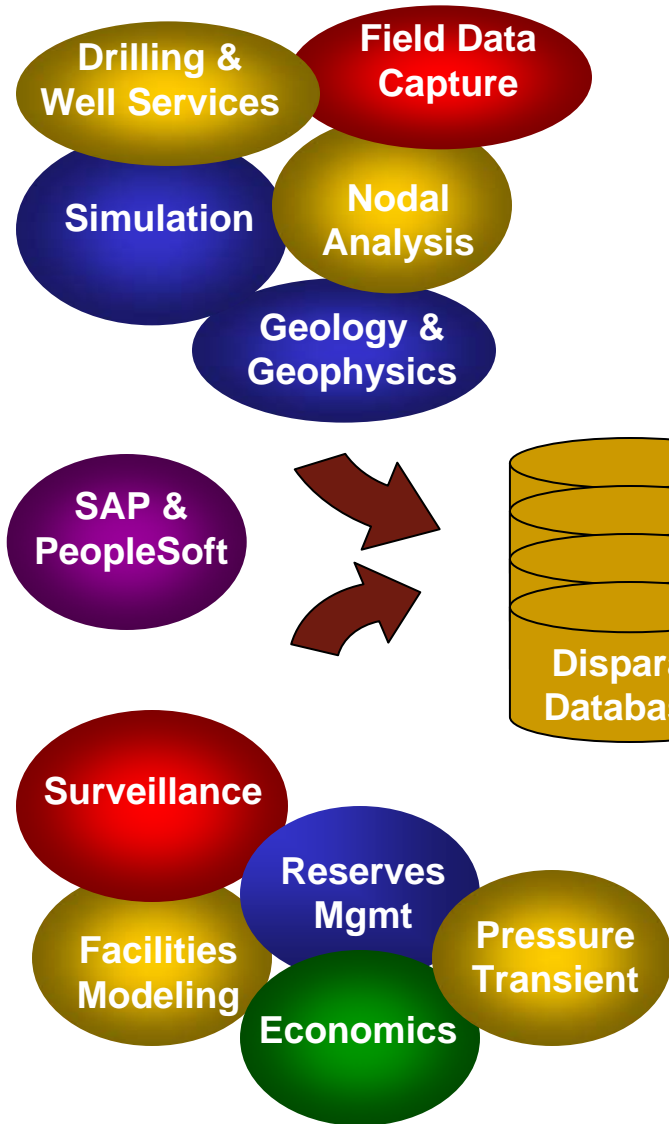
Drilling & Well Services

Field Data Capture

Simulation

Nodal Analysis

Geology & Geophysics

SAP & PeopleSoft

Dispar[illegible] Databa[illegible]

Surveillance

Reserves Mgmt

Facilities Modeling

Pressure Transient

Economics